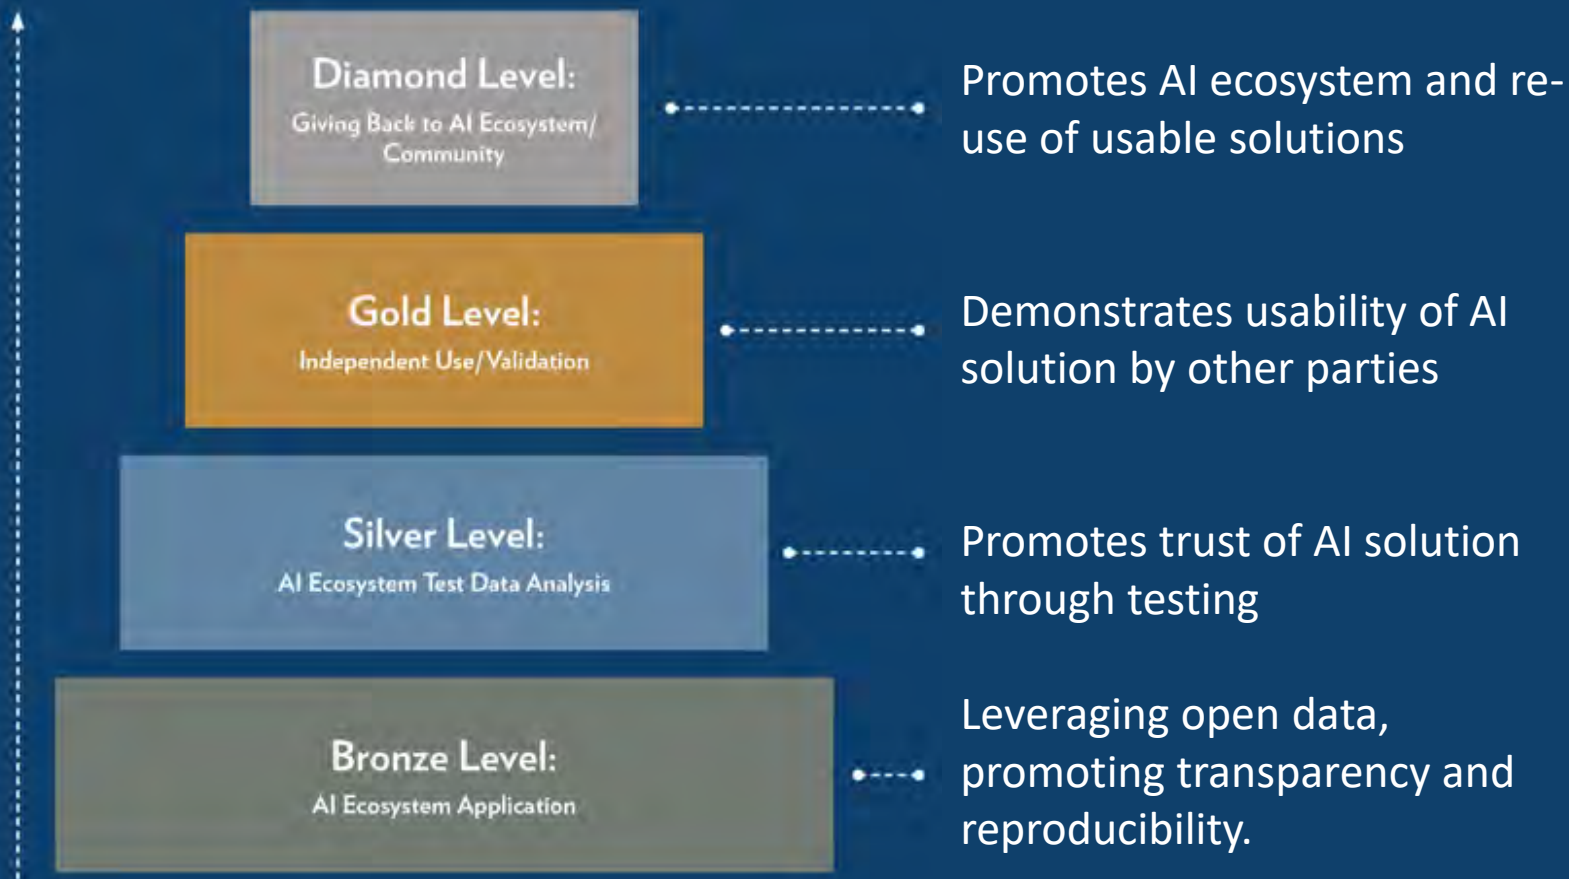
Diamond Level:
Giving Back to AI Ecosystem/ Community

Promotes AI ecosystem and re-use of usable solutions

Gold Level:
Independent Use/Validation

Demonstrates usability of AI solution by other parties

Silver Level:
AI Ecosystem Test Data Analysis

Promotes trust of AI solution through testing

Bronze Level:
AI Ecosystem Application

Leveraging open data, promoting transparency and reproducibility.